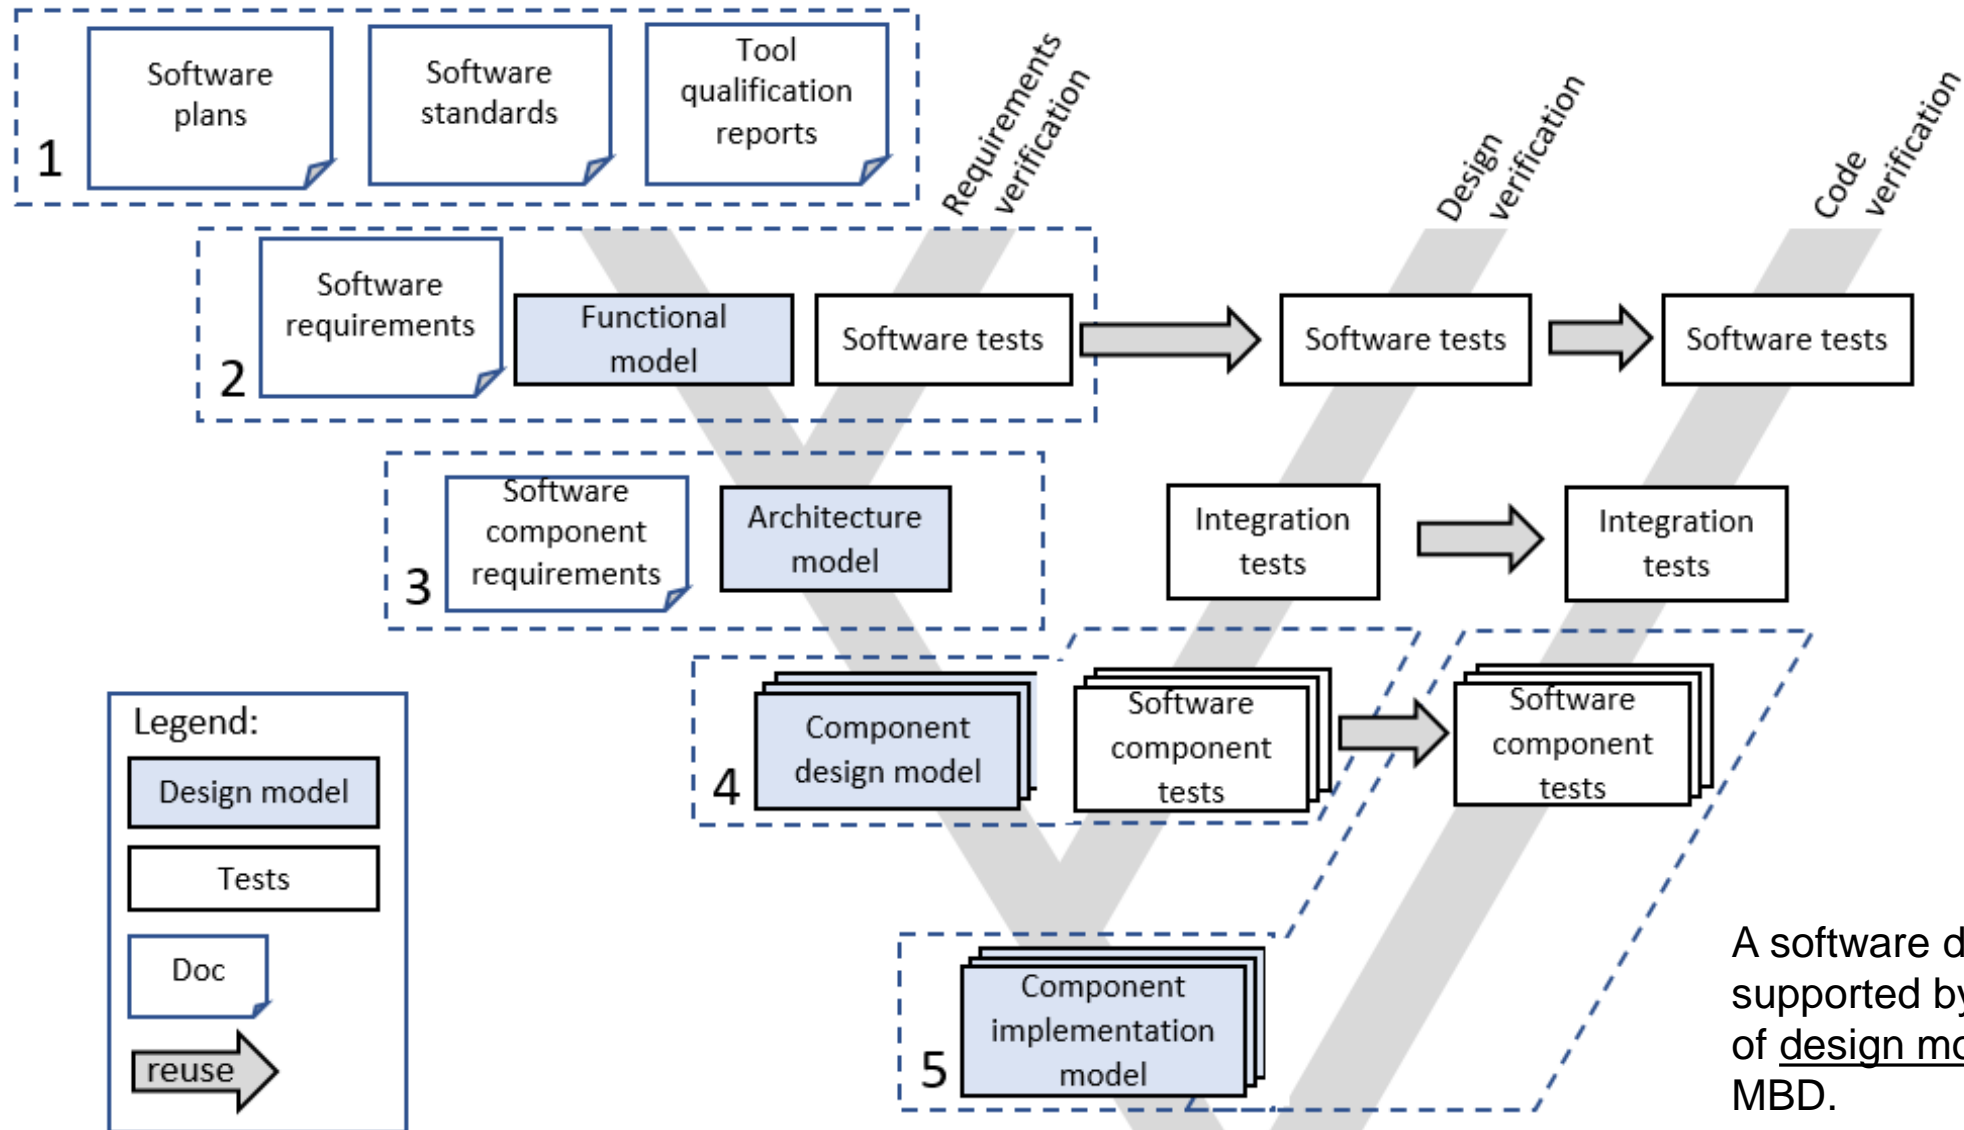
1

Software plans

Software standards

Tool qualification reports

Requirements verification

Design verification

Code verification

2

Software requirements

Functional model

Software tests

Software tests

Software tests

3

Software component requirements

Architecture model

Integration tests

Integration tests

4

Component design model

Software component tests

Software component tests

5

Component implementation model

Legend:

Design model

Tests

Doc

reuse

A software d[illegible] supported by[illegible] of design mo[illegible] MBD.